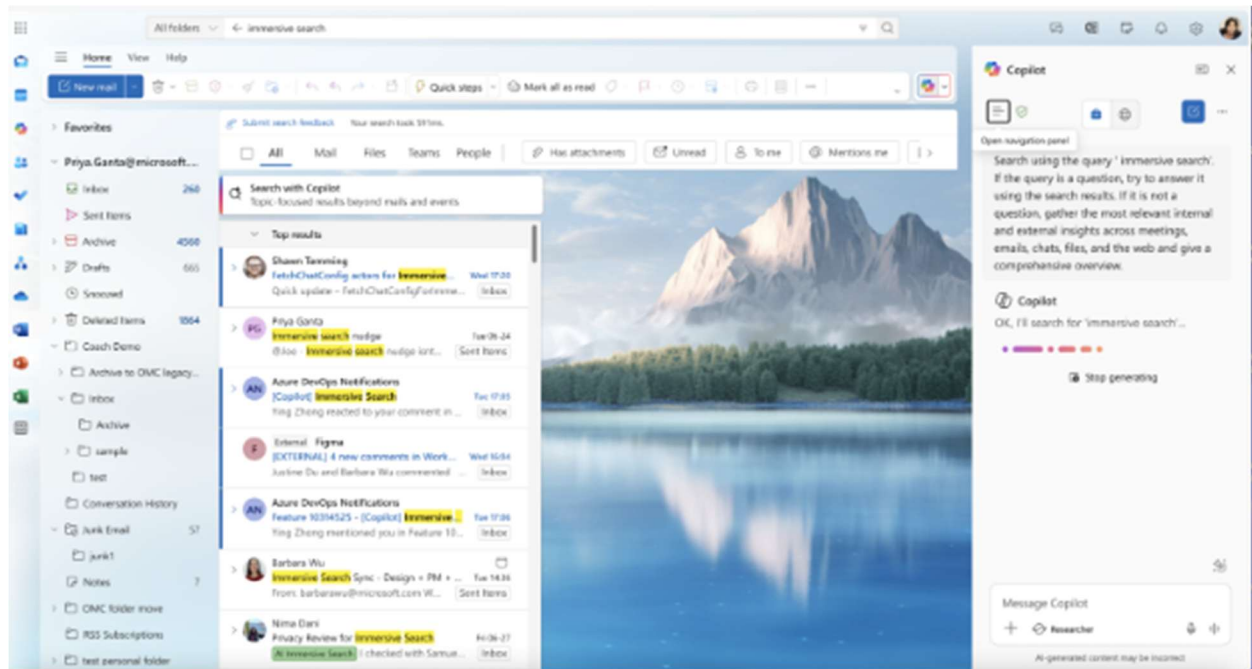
All folders ← immersive search

Home View Help

New mail

Quick steps

Mark all as read

Favorites

Priya.Ganta@microsoft...

Inbox 260

Sent Items

Archive 4560

Drafts 665

Snoozed

Deleted Items 1864

Coach Demo

Archive to OMC legacy...

Inbox

Archive

sample

test

Conversation History

Junk Email 57

junk1

Notes 7

OMC folder move

RSS Subscriptions

test personal folder

Submit search feedback Your search took 591ms.

All Mail Files Teams People Has attachments Unread To me Mentions me

Search with Copilot
Topic-focused results beyond mails and events

Top results

Shawn Temming
FetchChatConfig actions for Immersive... Wed 17:20
Quick update – FetchChatConfigForImme... Inbox

PG Priya Ganta
Immersive search nudge Tue 06-24
@Joe · Immersive search nudge lont... Sent Items

AN Azure DevOps Notifications
[Copilot] Immersive Search Tue 17:05
Ying Zhong reacted to your comment in... Inbox

F External Figma
[EXTERNAL] 4 new comments in Work... Wed 16:54
Justine Do and Barbara Wu commented... Inbox

AN Azure DevOps Notifications
Feature 10314525 - [Copilot] Immersive... Tue 17:06
Ying Zhong mentioned you in Feature 10... Inbox

Barbara Wu
Immersive Search Sync - Design + PM + ... Tue 14:36
From: barbarawu@microsoft.com W... Sent Items

Nima Dani
Privacy Review for Immersive Search Fri 06-27
AI Immersive Search I checked with Samue... Inbox

Copilot

Open navigation panel

Search using the query ' immersive search'. If the query is a question, try to answer it using the search results. If it is not a question, gather the most relevant internal and external insights across meetings, emails, chats, files, and the web and give a comprehensive overview.

Copilot
OK, I'll search for 'immersive search'...

Stop generating

Message Copilot

Researcher

AI-generated content may be incorrect